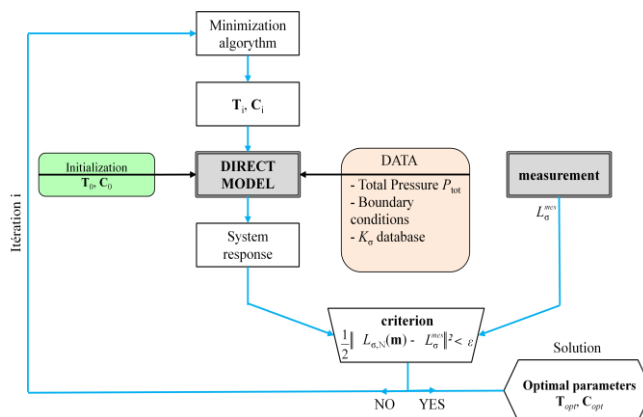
Minimization algorythm

$\mathbf{T}_i$, $\mathbf{C}_i$

Initialization
$\mathbf{T}_0$, $\mathbf{C}_0$

DIRECT MODEL

DATA
- Total Pressure $P_{tot}$
- Boundary conditions
- $K_\sigma$ database

measurement

$L_\sigma^{mes}$

System response

Iteration i

criterion
$\frac{1}{2}\| L_{\sigma,N}(\mathbf{m}) - L_\sigma^{mes}\|^2 < \varepsilon$

Solution

Optimal parameters
$\mathbf{T}_{opt}$, $\mathbf{C}_{opt}$

NO YES